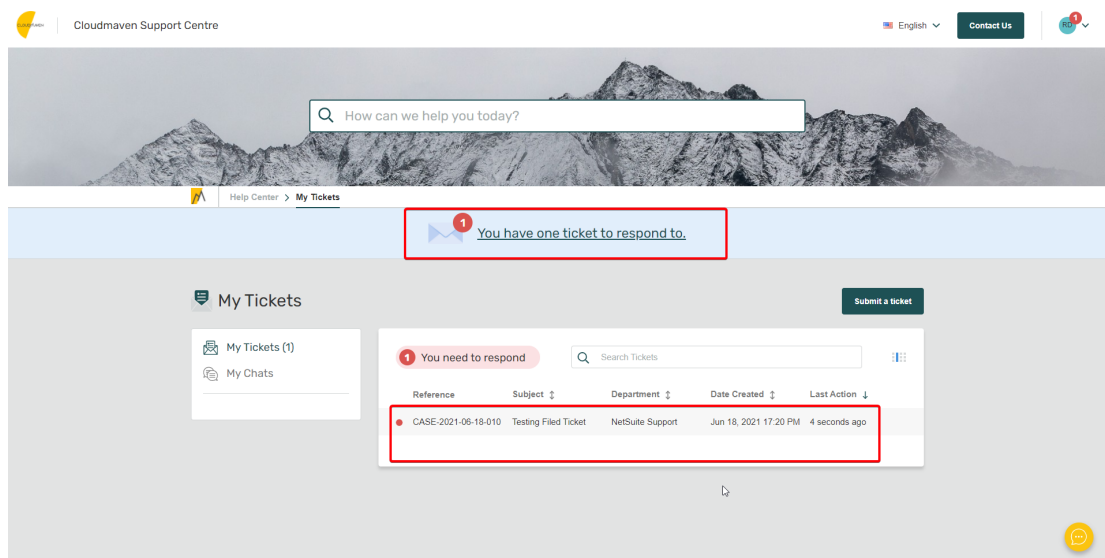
CLOUDMAVEN Cloudmaven Support Centre

English

Contact Us

1 RD

How can we help you today?

Help Center > My Tickets

1 You have one ticket to respond to.

My Tickets

Submit a ticket

My Tickets (1)
My Chats

1 You need to respond

Search Tickets

| Reference | Subject | Department | Date Created | Last Action |
|---|---|---|---|---|
| CASE-2021-06-18-010 | Testing Filed Ticket | NetSuite Support | Jun 18, 2021 17:20 PM | 4 seconds ago |